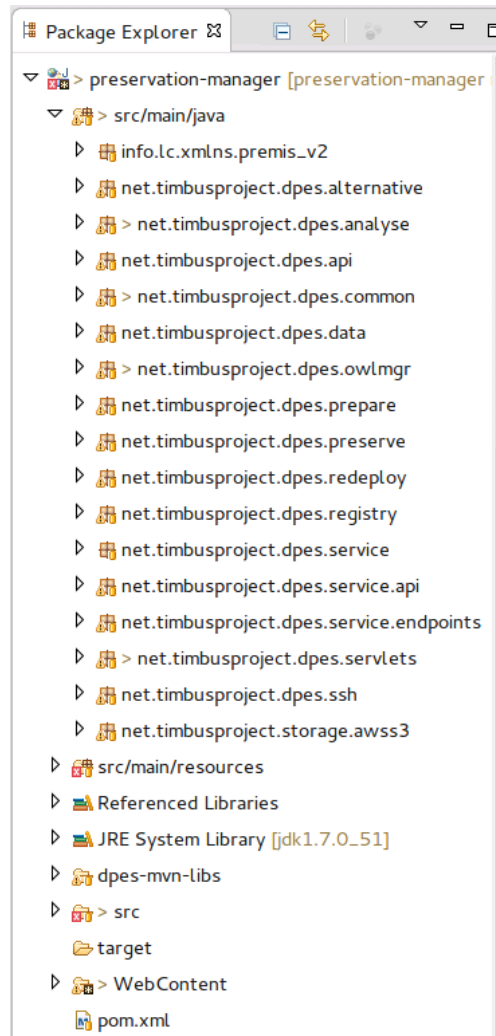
Package Explorer

> preservation-manager [preservation-manager

> src/main/java

info.lc.xmlns.premis_v2

net.timbusproject.dpes.alternative

> net.timbusproject.dpes.analyse

net.timbusproject.dpes.api

> net.timbusproject.dpes.common

net.timbusproject.dpes.data

> net.timbusproject.dpes.owlmgr

net.timbusproject.dpes.prepare

net.timbusproject.dpes.preserve

net.timbusproject.dpes.redeploy

net.timbusproject.dpes.registry

net.timbusproject.dpes.service

net.timbusproject.dpes.service.api

net.timbusproject.dpes.service.endpoints

> net.timbusproject.dpes.servlets

net.timbusproject.dpes.ssh

net.timbusproject.storage.awss3

src/main/resources

Referenced Libraries

JRE System Library [jdk1.7.0_51]

dpes-mvn-libs

> src

target

> WebContent

pom.xml